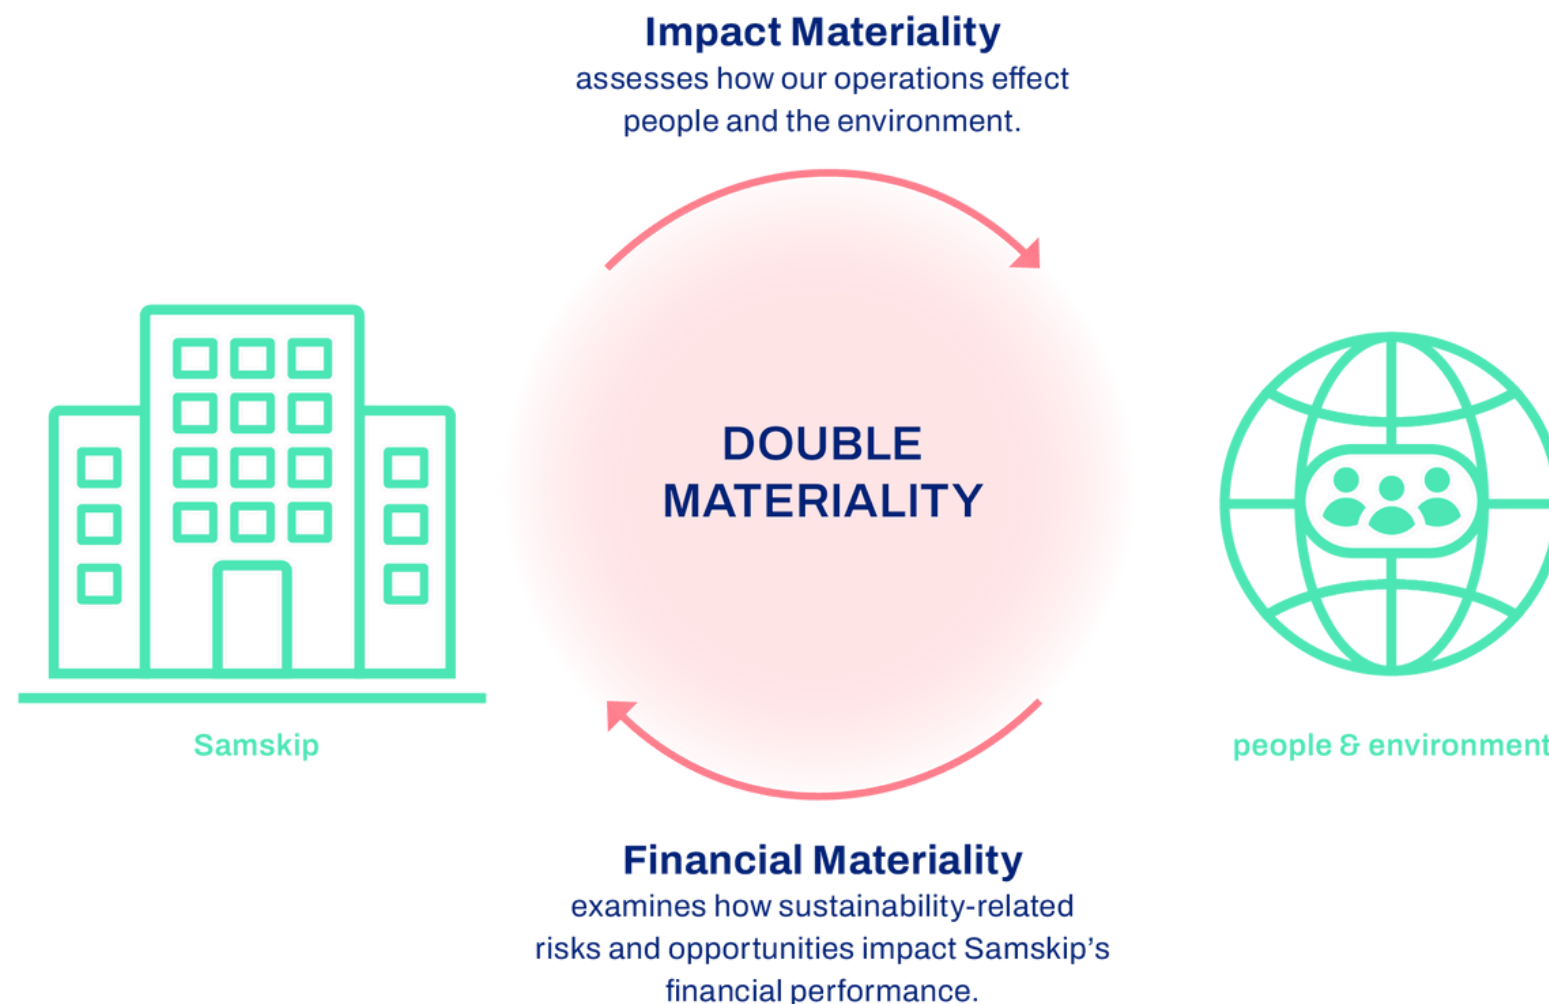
Impact Materiality
assesses how our operations effect people and the environment.

DOUBLE MATERIALITY

Samskip

people & environment

Financial Materiality
examines how sustainability-related risks and opportunities impact Samskip's financial performance.